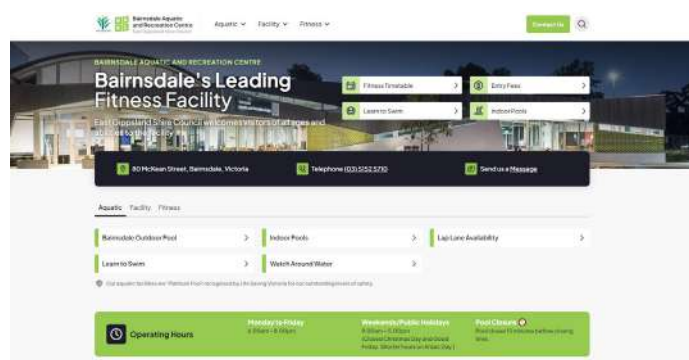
Bairnsdale Aquatic and Recreation Centre

Aquatic ∨ Facility ∨ Fitness ∨

Contact Us

BAIRNSDALE AQUATIC AND RECREATION CENTRE

Bairnsdale's Leading Fitness Facility

East Gippsland Shire Council welcomes visitors of all ages and abilities to the facility.

Fitness Timetable

Entry Fees

Learn to Swim

Indoor Pools

80 McKean Street, Bairnsdale, Victoria

Telephone (03) 5152 5710

Send us a Message

Aquatic Facility Fitness

Bairnsdale Outdoor Pool

Indoor Pools

Lap Lane Availability

Learn to Swim

Watch Around Water

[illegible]

Operating Hours

Monday to Friday
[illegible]

Weekends/Public Holidays
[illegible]

Pool Closure
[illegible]